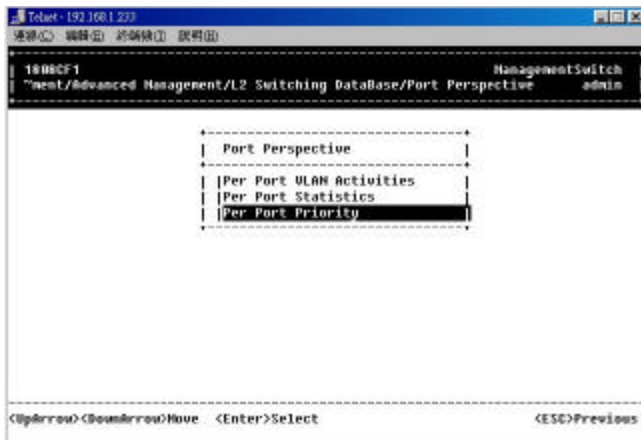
Telnet - 192.168.1.233

連線(C) 編輯(E) 終端機(T) 說明(H)

1600CF1 ManagementSwitch
"ment/Advanced Management/L2 Switching DataBase/Port Perspective admin

Port Perspective

Per Port VLAN Activities
Per Port Statistics
Per Port Priority

<UpArrow><DownArrow>Move <Enter>Select <ESC>Previous